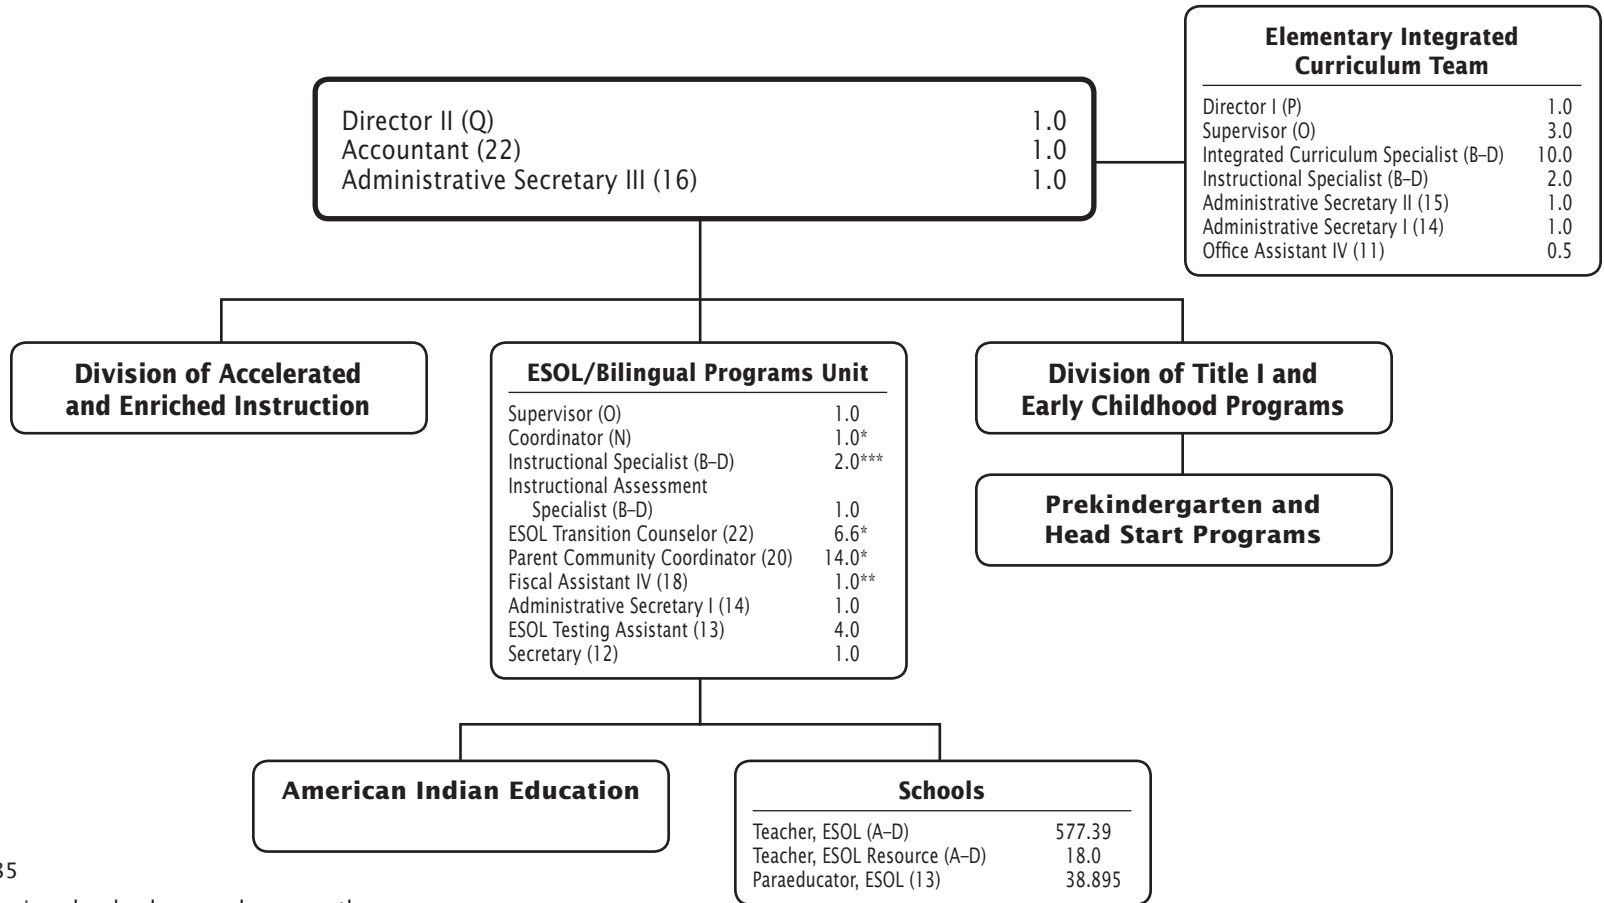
Elementary Integrated Curriculum Team

| | |
|---|---|
| Director I (P) | 1.0 |
| Supervisor (O) | 3.0 |
| Integrated Curriculum Specialist (B–D) | 10.0 |
| Instructional Specialist (B–D) | 2.0 |
| Administrative Secretary II (15) | 1.0 |
| Administrative Secretary I (14) | 1.0 |
| Office Assistant IV (11) | 0.5 |

| | |
|---|---|
| Director II (Q) | 1.0 |
| Accountant (22) | 1.0 |
| Administrative Secretary III (16) | 1.0 |

Division of Accelerated and Enriched Instruction

ESOL/Bilingual Programs Unit

| | |
|---|---|
| Supervisor (O) | 1.0 |
| Coordinator (N) | 1.0* |
| Instructional Specialist (B–D) | 2.0*** |
| Instructional Assessment Specialist (B–D) | 1.0 |
| ESOL Transition Counselor (22) | 6.6* |
| Parent Community Coordinator (20) | 14.0* |
| Fiscal Assistant IV (18) | 1.0** |
| Administrative Secretary I (14) | 1.0 |
| ESOL Testing Assistant (13) | 4.0 |
| Secretary (12) | 1.0 |

Division of Title I and Early Childhood Programs

Prekindergarten and Head Start Programs

American Indian Education

Schools

| | |
|---|---|
| Teacher, ESOL (A–D) | 577.39 |
| Teacher, ESOL Resource (A–D) | 18.0 |
| Paraeducator, ESOL (13) | 38.895 |

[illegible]35